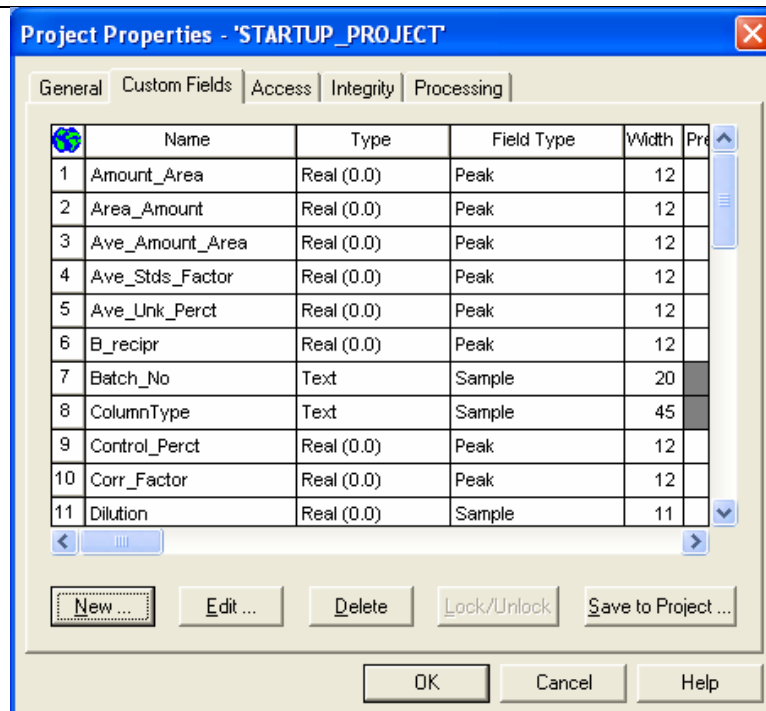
Project Properties - 'STARTUP_PROJECT'

General | Custom Fields | Access | Integrity | Processing

| | Name | Type | Field Type | Width | Pre |
|---|---|---|---|---|---|
| 1 | Amount_Area | Real (0.0) | Peak | 12 | |
| 2 | Area_Amount | Real (0.0) | Peak | 12 | |
| 3 | Ave_Amount_Area | Real (0.0) | Peak | 12 | |
| 4 | Ave_Stds_Factor | Real (0.0) | Peak | 12 | |
| 5 | Ave_Unk_Perct | Real (0.0) | Peak | 12 | |
| 6 | B_recipr | Real (0.0) | Peak | 12 | |
| 7 | Batch_No | Text | Sample | 20 | |
| 8 | ColumnType | Text | Sample | 45 | |
| 9 | Control_Perct | Real (0.0) | Peak | 12 | |
| 10 | Corr_Factor | Real (0.0) | Peak | 12 | |
| 11 | Dilution | Real (0.0) | Sample | 11 | |

New ... | Edit ... | Delete | Lock/Unlock | Save to Project ...

OK | Cancel | Help